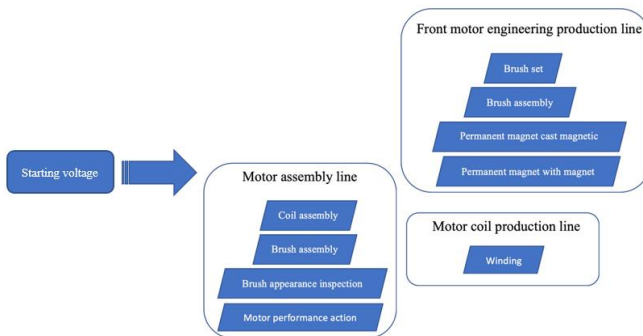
Starting voltage

Motor assembly line

Coil assembly

Brush assembly

Brush appearance inspection

Motor performance action

Front motor engineering production line

Brush set

Brush assembly

Permanent magnet cast magnetic

Permanent magnet with magnet

Motor coil production line

Winding